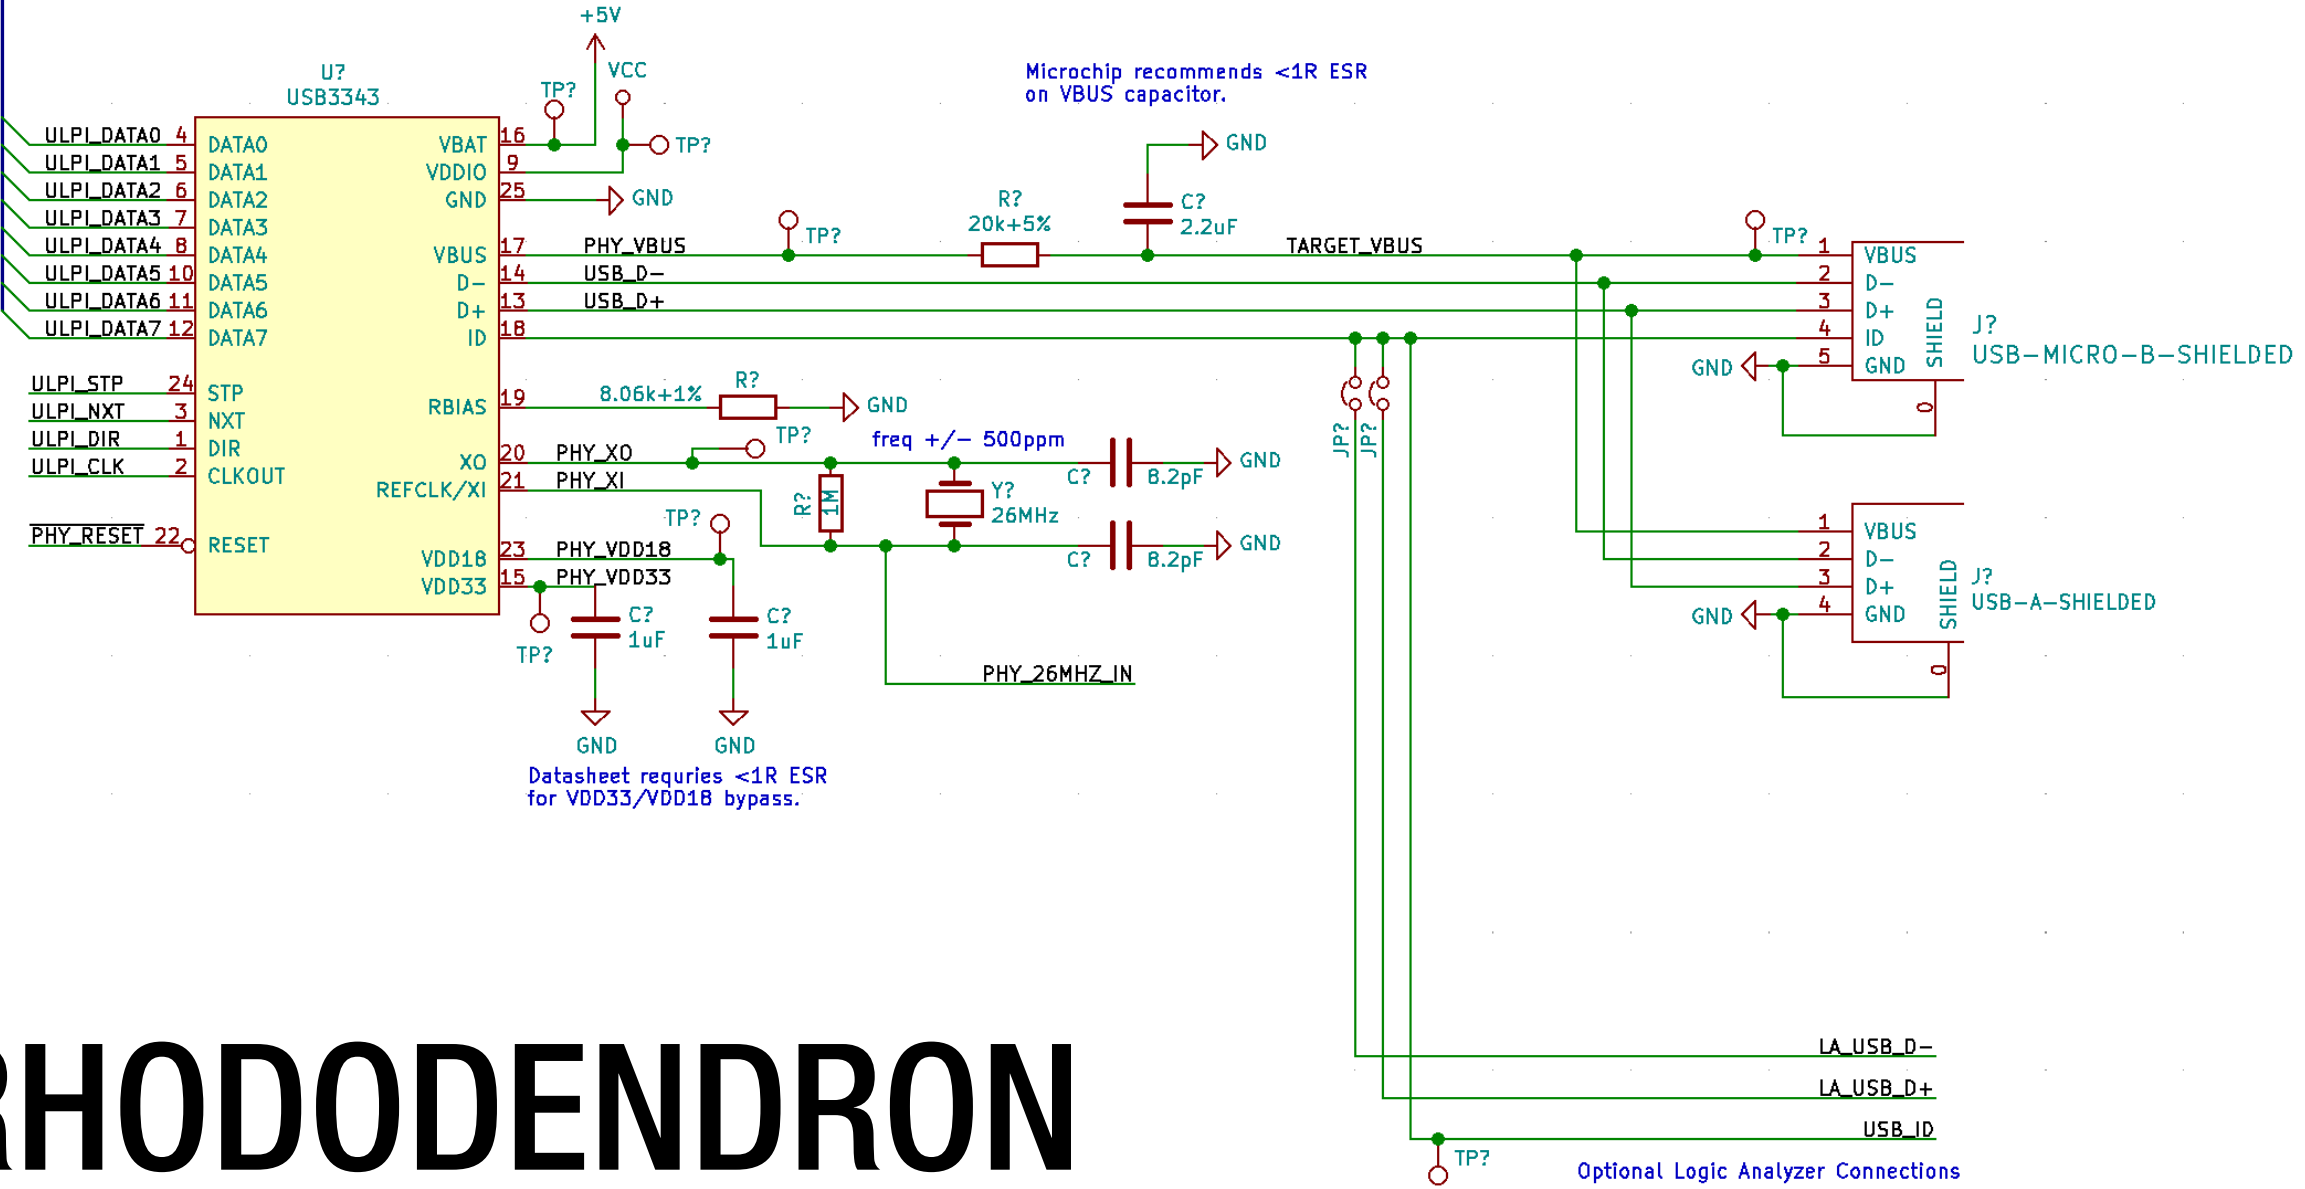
+5V
VCC
U?
USB3343
TP?
Microchip recommends <1R ESR
on VBUS capacitor.
ULPI_DATA0 4
ULPI_DATA1 5
ULPI_DATA2 6
ULPI_DATA3 7
ULPI_DATA4 8
ULPI_DATA5 10
ULPI_DATA6 11
ULPI_DATA7 12
DATA0
DATA1
DATA2
DATA3
DATA4
DATA5
DATA6
DATA7
VBAT 16
VDDIO 9
GND 25
VBUS 17
D- 14
D+ 13
ID 18
TP?
GND
GND
TP?
R?
20k+5%
C?
2.2uF
PHY_VBUS
USB_D-
USB_D+
TARGET_VBUS
TP?
1 VBUS
2 D-
3 D+
4 ID
5 GND
SHIELD
J?
USB-MICRO-B-SHIELDED
GND
0
ULPI_STP 24
ULPI_NXT 3
ULPI_DIR 1
ULPI_CLK 2
STP
NXT
DIR
CLKOUT
RBIAS 19
8.06k+1%
R?
GND
XO 20
REFCLK/XI 21
PHY_XO
PHY_XI
TP?
freq +/- 500ppm
C?
8.2pF
GND
R?
1M
Y?
26MHz
C?
8.2pF
GND
JP?
JP?
PHY_RESET 22
RESET
VDD18 23
VDD33 15
TP?
PHY_VDD18
PHY_VDD33
C?
1uF
C?
1uF
TP?
GND
GND
PHY_26MHZ_IN
Datasheet requries <1R ESR
for VDD33/VDD18 bypass.
1 VBUS
2 D-
3 D+
4 GND
SHIELD
J?
USB-A-SHIELDED
GND
0
LA_USB_D-
LA_USB_D+
USB_ID
TP?
Optional Logic Analyzer Connections
RHODODENDRON